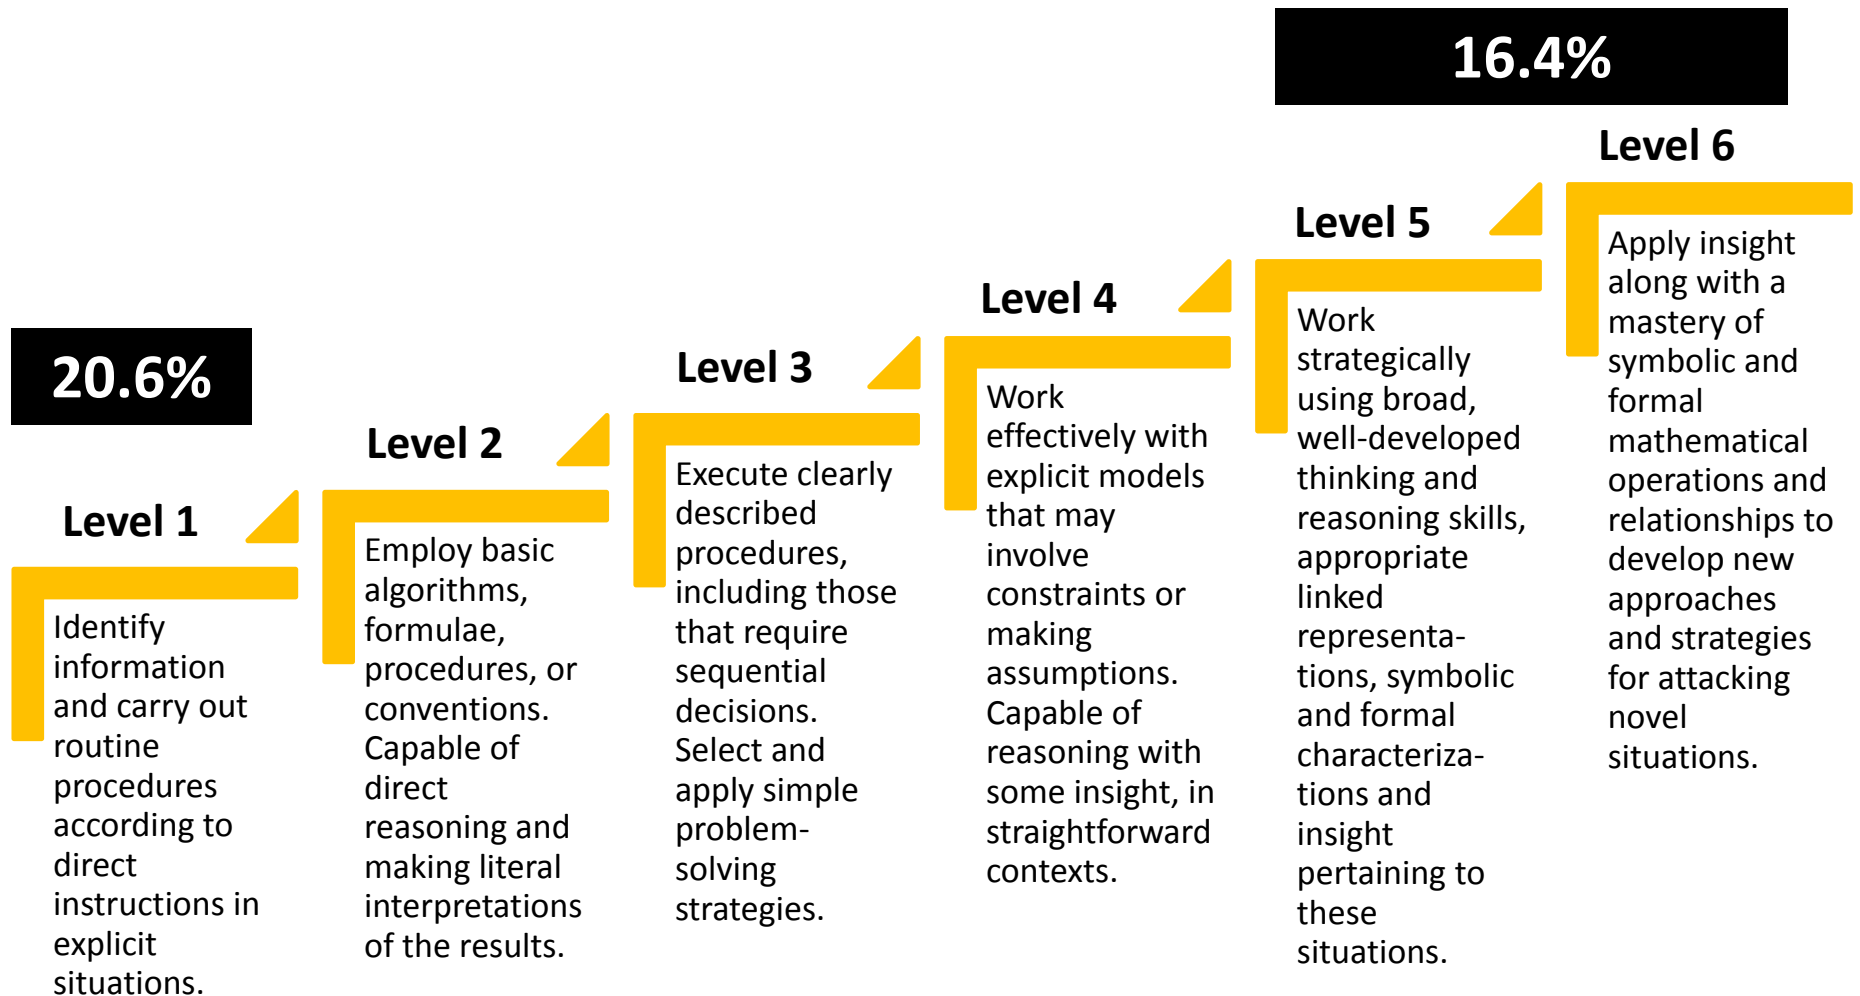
20.6%

Level 1

Identify information and carry out routine procedures according to direct instructions in explicit situations.

Level 2

Employ basic algorithms, formulae, procedures, or conventions. Capable of direct reasoning and making literal interpretations of the results.

Level 3

Execute clearly described procedures, including those that require sequential decisions. Select and apply simple problem-solving strategies.

Level 4

Work effectively with explicit models that may involve constraints or making assumptions. Capable of reasoning with some insight, in straightforward contexts.

Level 5

Work strategically using broad, well-developed thinking and reasoning skills, appropriate linked representations, symbolic and formal characterizations and insight pertaining to these situations.

16.4%

Level 6

Apply insight along with a mastery of symbolic and formal mathematical operations and relationships to develop new approaches and strategies for attacking novel situations.